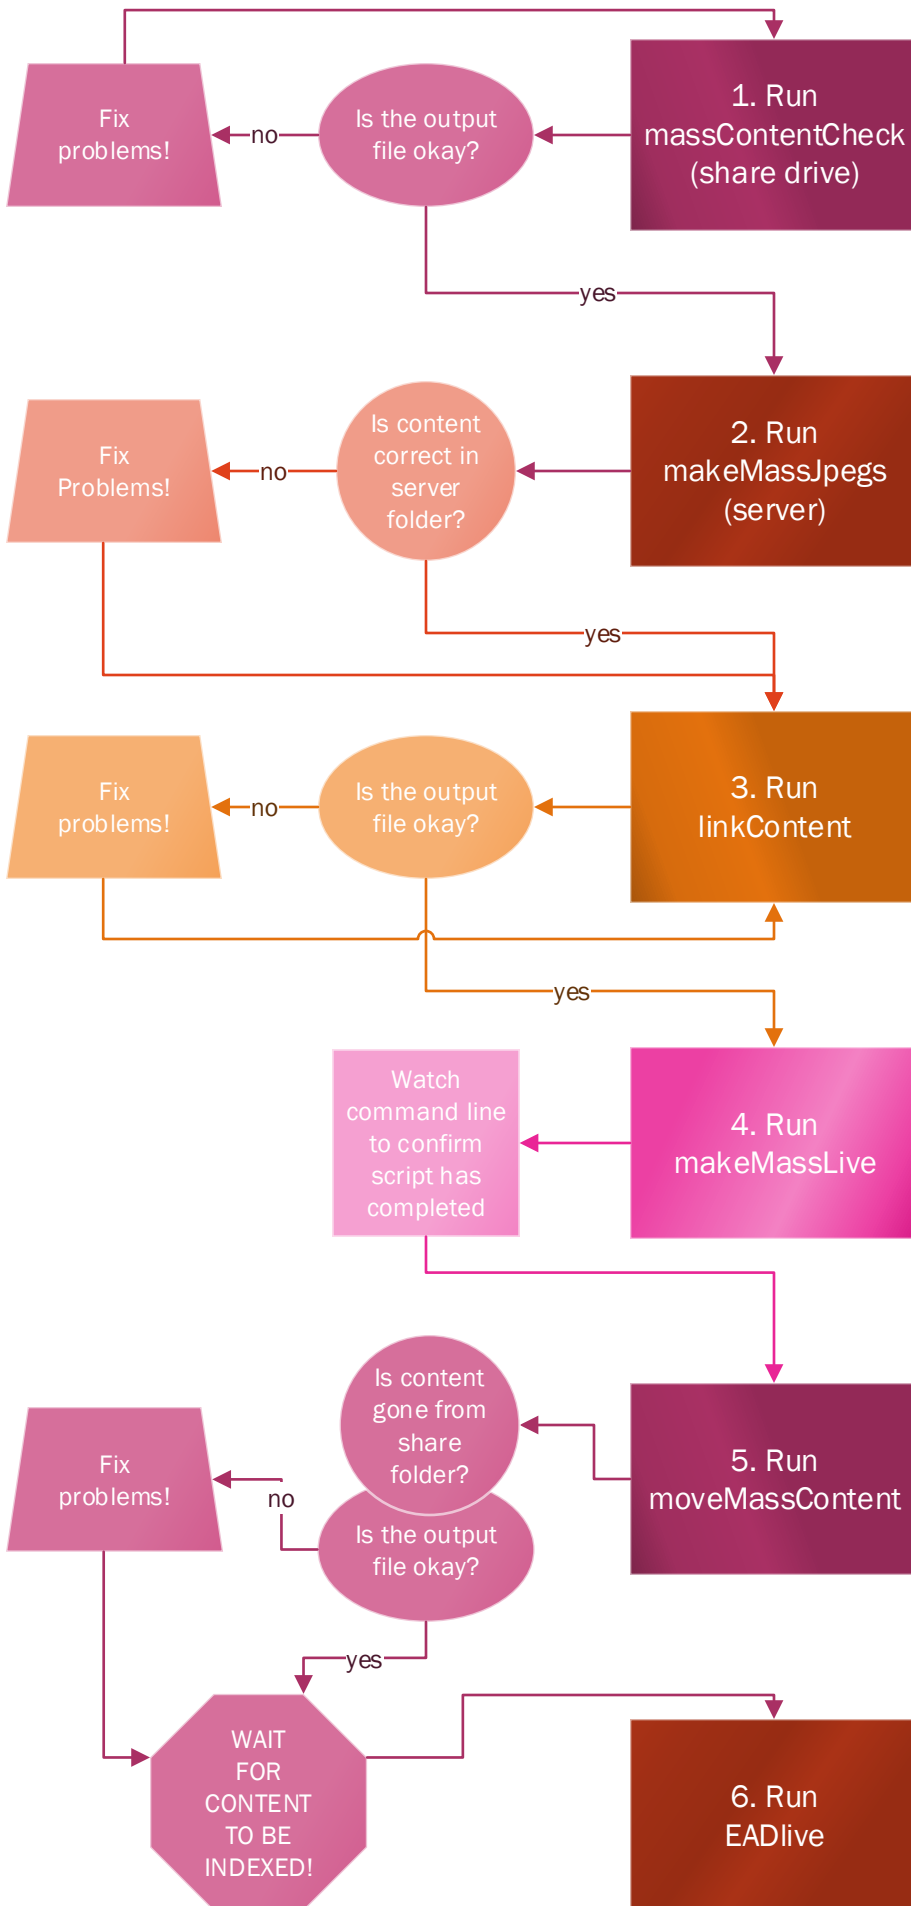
1. Run massContentCheck (share drive)

Is the output file okay?

no

Fix problems!

yes

2. Run makeMassJpegs (server)

Is content correct in server folder?

no

Fix Problems!

yes

3. Run linkContent

Is the output file okay?

no

Fix problems!

yes

4. Run makeMassLive

Watch command line to confirm script has completed

5. Run moveMassContent

Is content gone from share folder?

Is the output file okay?

no

Fix problems!

yes

WAIT FOR CONTENT TO BE INDEXED!

6. Run EADlive